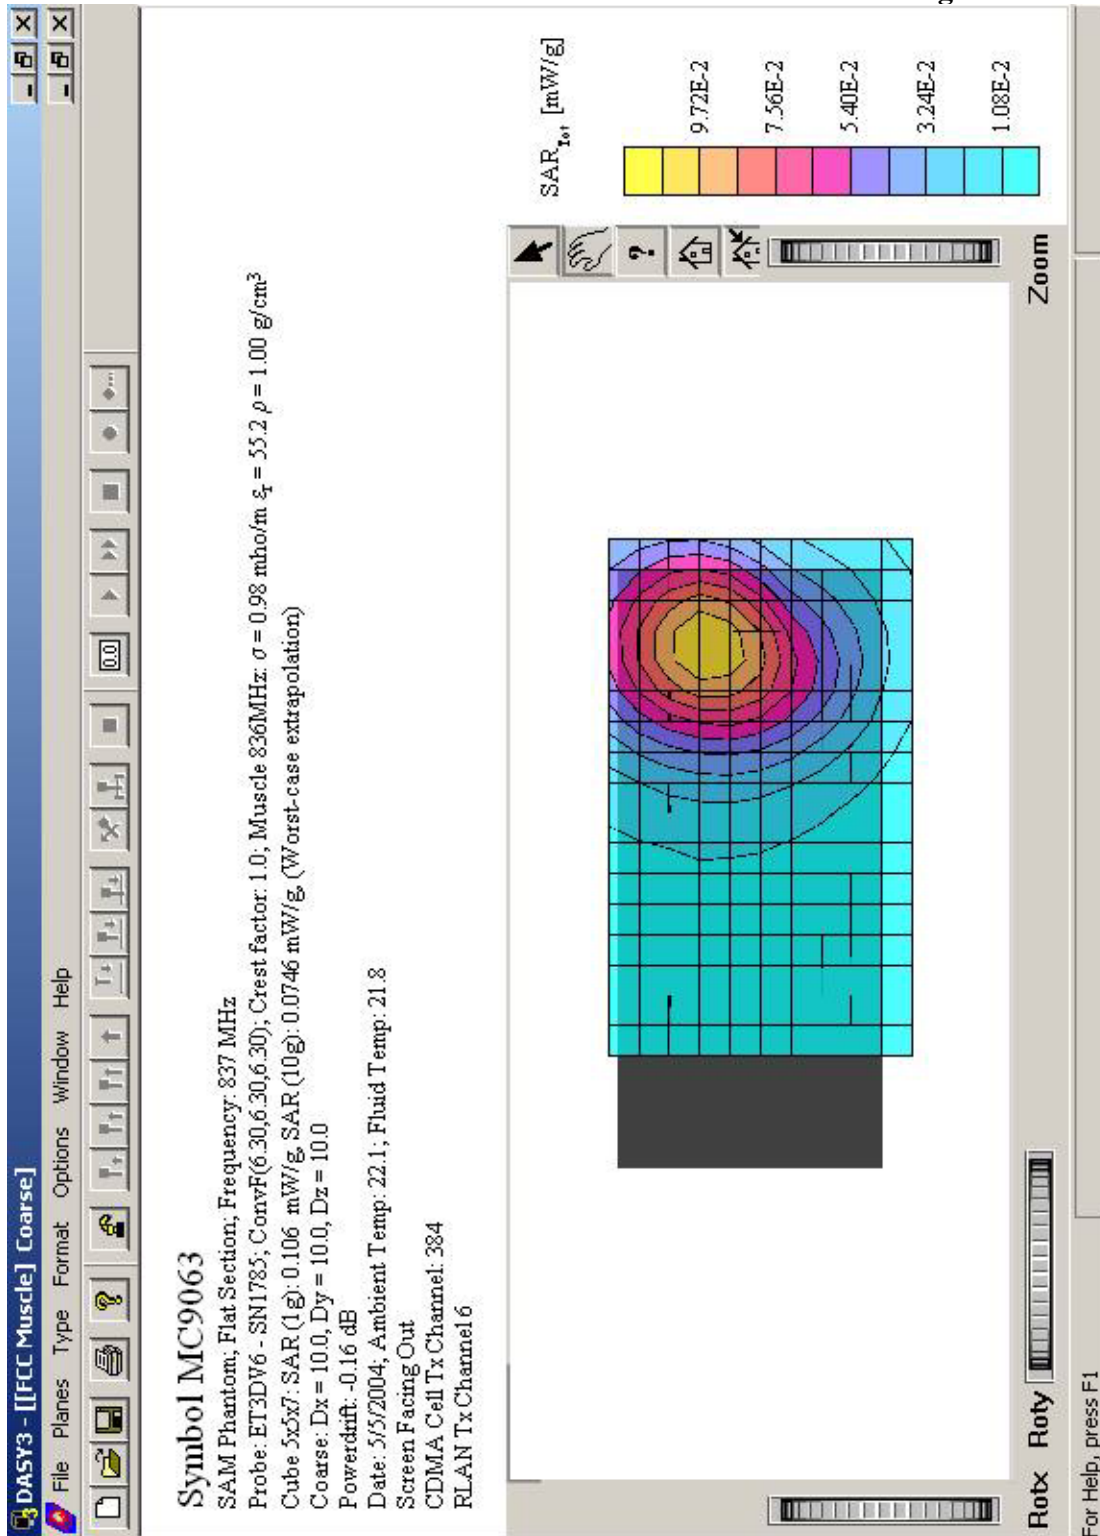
DASY3 - [[FCC Muscle] Coarse]

File Planes Type Format Options Window Help

0.0

Symbol MC9063

SAM Phantom; Flat Section; Frequency: 837 MHz

Probe: ET3DV6 - SN1785; ConvF(6.30,6.30,6.30); Crest factor: 1.0; Muscle 836MHz: $\sigma = 0.98$ mho/m $\varepsilon_r = 55.2$ $\rho = 1.00$ g/cm$^3$

Cube 5x5x7: SAR (1g): 0.106 mW/g, SAR (10g): 0.0746 mW/g (Worst-case extrapolation)

Coarse: Dx = 10.0, Dy = 10.0, Dz = 10.0

Powerdrift: -0.16 dB

Date: 5/5/2004; Ambient Temp: 22.1; Fluid Temp: 21.8

Screen Facing Out

CDMA Cell Tx Channel: 384

RLAN Tx Channel 6

$SAR_{Tot}$ [mW/g]

9.72E-2

7.56E-2

5.40E-2

3.24E-2

1.08E-2

Rotx Roty Zoom

For Help, press F1